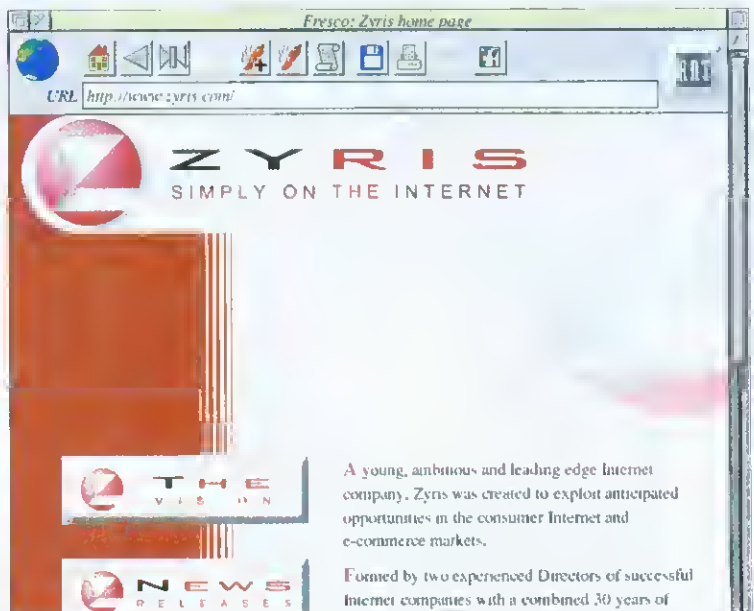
Fresco: Zyris home page

URL http://www.zyris.com/

ZYRIS
SIMPLY ON THE INTERNET

THE
VISION

NEWS
RELEASES

A young, ambitious and leading edge Internet company. Zyris was created to exploit anticipated opportunities in the consumer Internet and e-commerce markets.

Formed by two experienced Directors of successful Internet companies with a combined 30 years of